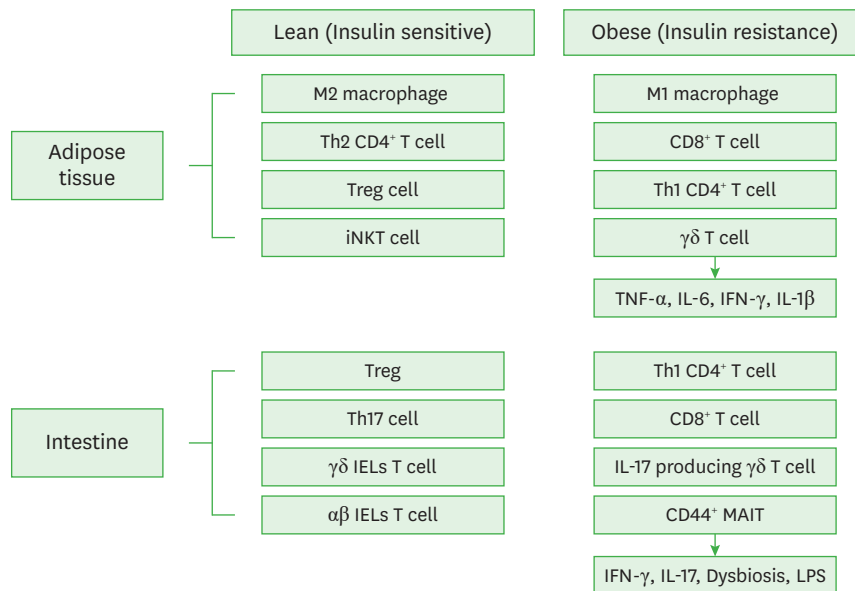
Lean (Insulin sensitive)

Obese (Insulin resistance)

Adipose tissue

M2 macrophage

Th2 CD4$^+$ T cell

Treg cell

iNKT cell

M1 macrophage

CD8$^+$ T cell

Th1 CD4$^+$ T cell

$\gamma\delta$ T cell

TNF-$\alpha$, IL-6, IFN-$\gamma$, IL-1$\beta$

Intestine

Treg

Th17 cell

$\gamma\delta$ IELs T cell

$\alpha\beta$ IELs T cell

Th1 CD4$^+$ T cell

CD8$^+$ T cell

IL-17 producing $\gamma\delta$ T cell

CD44$^+$ MAIT

IFN-$\gamma$, IL-17, Dysbiosis, LPS